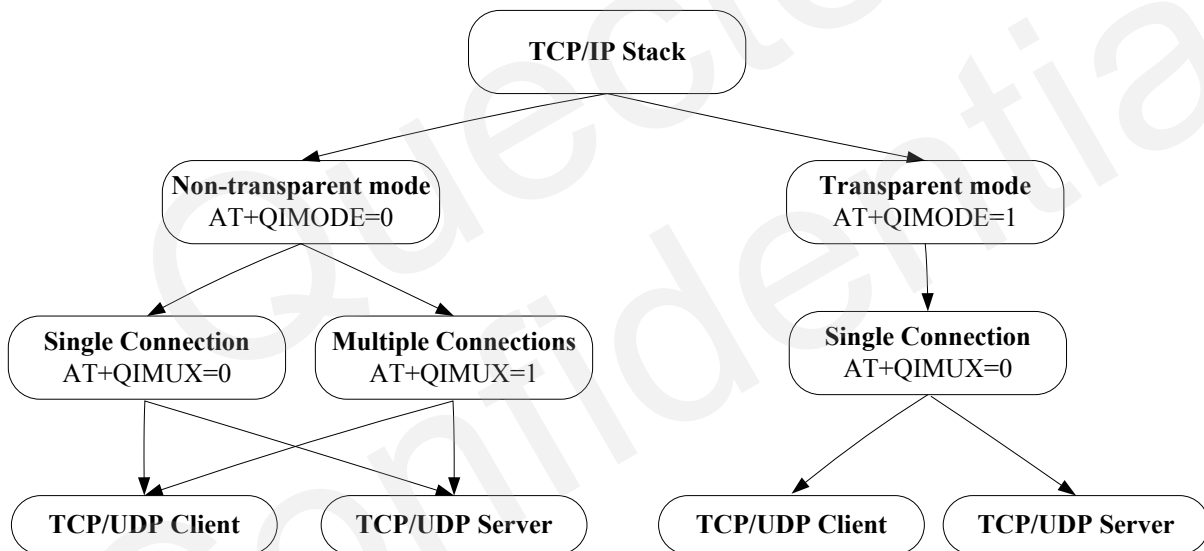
Quectel Confidential

TCP/IP Stack

Non-transparent mode
AT+QIMODE=0

Transparent mode
AT+QIMODE=1

Single Connection
AT+QIMUX=0

Multiple Connections
AT+QIMUX=1

Single Connection
AT+QIMUX=0

TCP/UDP Client

TCP/UDP Server

TCP/UDP Client

TCP/UDP Server